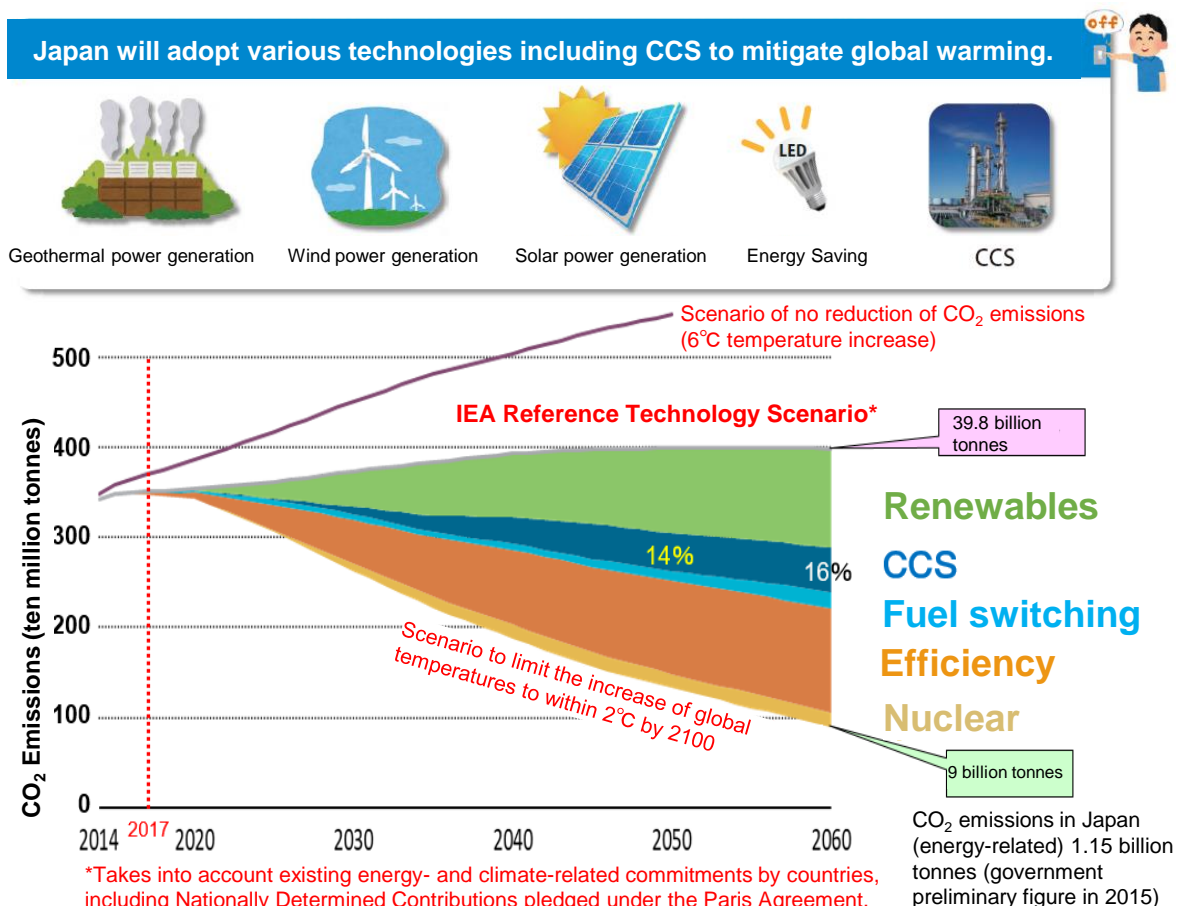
Japan will adopt various technologies including CCS to mitigate global warming.

off

LED

Geothermal power generation

Wind power generation

Solar power generation

Energy Saving

CCS

Scenario of no reduction of $CO_2$ emissions (6°C temperature increase)

IEA Reference Technology Scenario*

39.8 billion tonnes

$CO_2$ Emissions (ten million tonnes)

500

400

300

200

100

0

Renewables

CCS

Fuel switching

Efficiency

Nuclear

14%

16%

Scenario to limit the increase of global temperatures to within 2°C by 2100

9 billion tonnes

2014

2017

2020

2030

2040

2050

2060

*Takes into account existing energy- and climate-related commitments by countries, including Nationally Determined Contributions pledged under the Paris Agreement.

$CO_2$ emissions in Japan (energy-related) 1.15 billion tonnes (government preliminary figure in 2015)